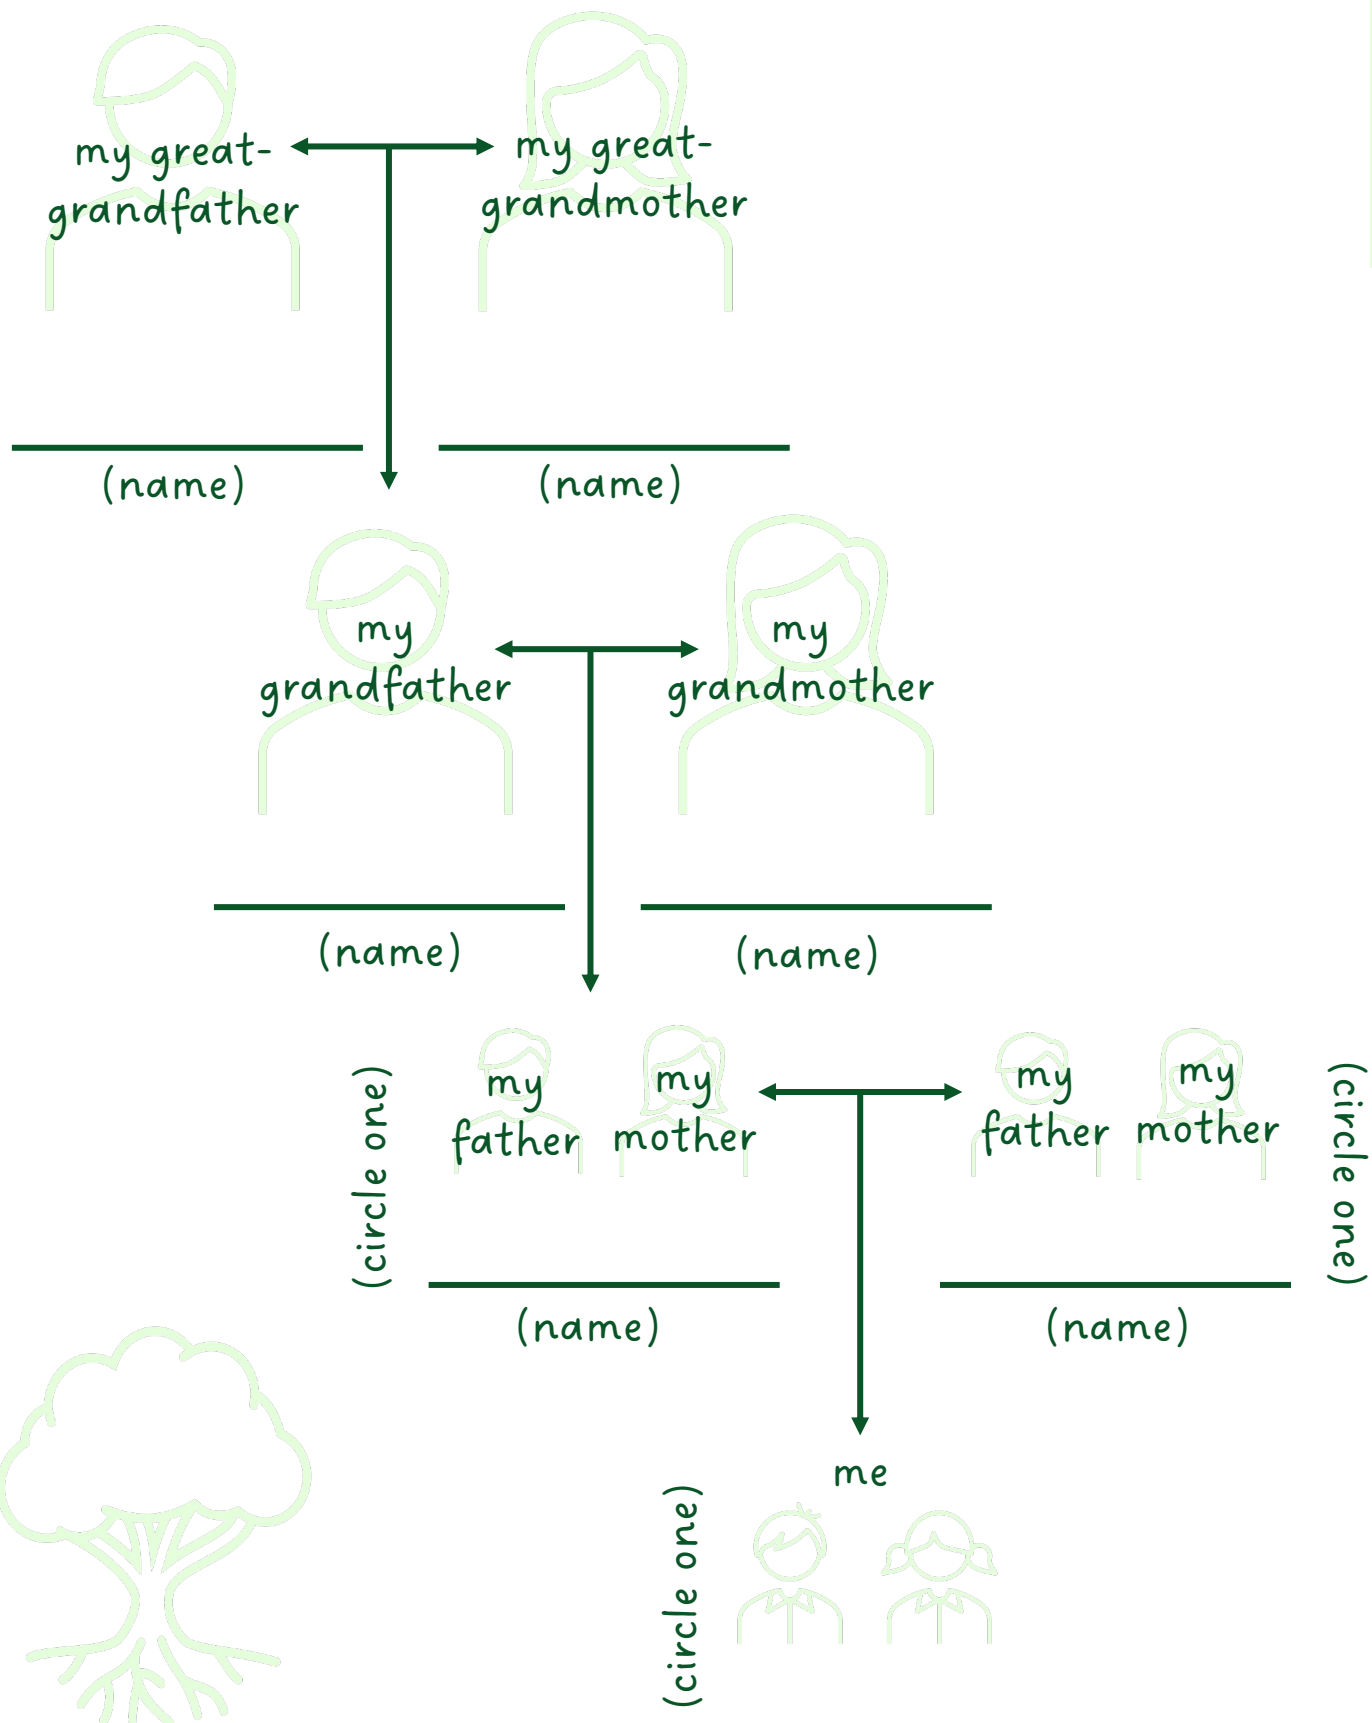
my great-grandfather

my great-grandmother

(name)

(name)

my grandfather

my grandmother

(name)

(name)

(circle one)

my father

my mother

my father

my mother

(circle one)

(name)

(name)

me

(circle one)